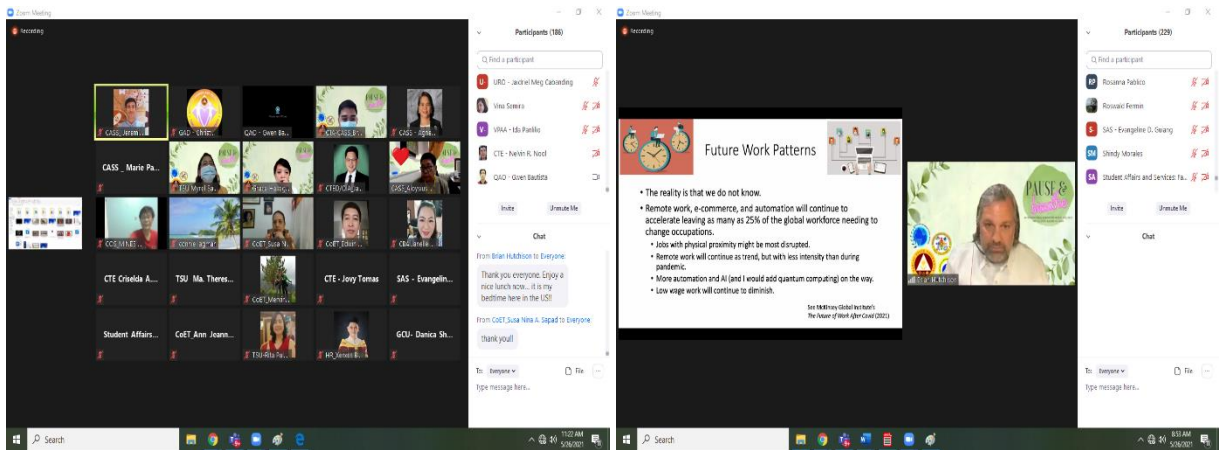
Zoom Meeting

Recording

CASS_Jerom... GAD - Christ... GAD - Gwen Ba... CE/CASS_Er... CASS - Agna...

CASS _ Marie Pa... TSU Myrel Sa... Grace Henc... CTED/Caga... CAST_Aloysius...

CCS_MILES... connie aganan CoET_Susa N... CoET_Edel... CBA_Janelle...

CTE Criselda A... TSU Ma. Theres... CoET_Menin... CTE - Jovy Tomas SAS - Evangelin...

Student Affairs... CoET_Ann Jeann... TSU-Rita Pa... HR_Xerxes B... GCU- Danica Sh...

Participants (186)

Find a participant

URO - Jadriel Meg Cabanding
Vina Samira
VPAA - Ida Panlilio
CTE - Kelvin R. Nool
QAO - Gwen Bautista

Invite Unmute Me

Chat

From Brian Hutchison to Everyone

Thank you everyone. Enjoy a nice lunch now... it is my bedtime here in the US!

From CoET_Susa Nina A. Sagad to Everyone

thank you!!

To: Everyone File

Type message here...

Search

11:22 AM 5/26/2021

Zoom Meeting

Recording

Future Work Patterns

• The reality is that we do not know.
• Remote work, e-commerce, and automation will continue to accelerate leaving as many as 25% of the global workforce needing to change occupations.
• Jobs with physical proximity might be most disrupted.
• Remote work will continue as trend, but with less intensity than during pandemic.
• More automation and AI (and I would add quantum computing) on the way.
• Low wage work will continue to diminish.

See McKinsey Global Institute's The Future of Work After Covid (2021)

PAUSE &

Brian Hutchison

Participants (229)

Find a participant

Rosanna Pablico
Roswald Fermin
SAS - Evangeline O. Gwang
Shindy Morales
Student Affairs and Services Fa...

Invite Unmute Me

Chat

To: Everyone File

Type message here...

Search

8:53 AM 5/26/2021